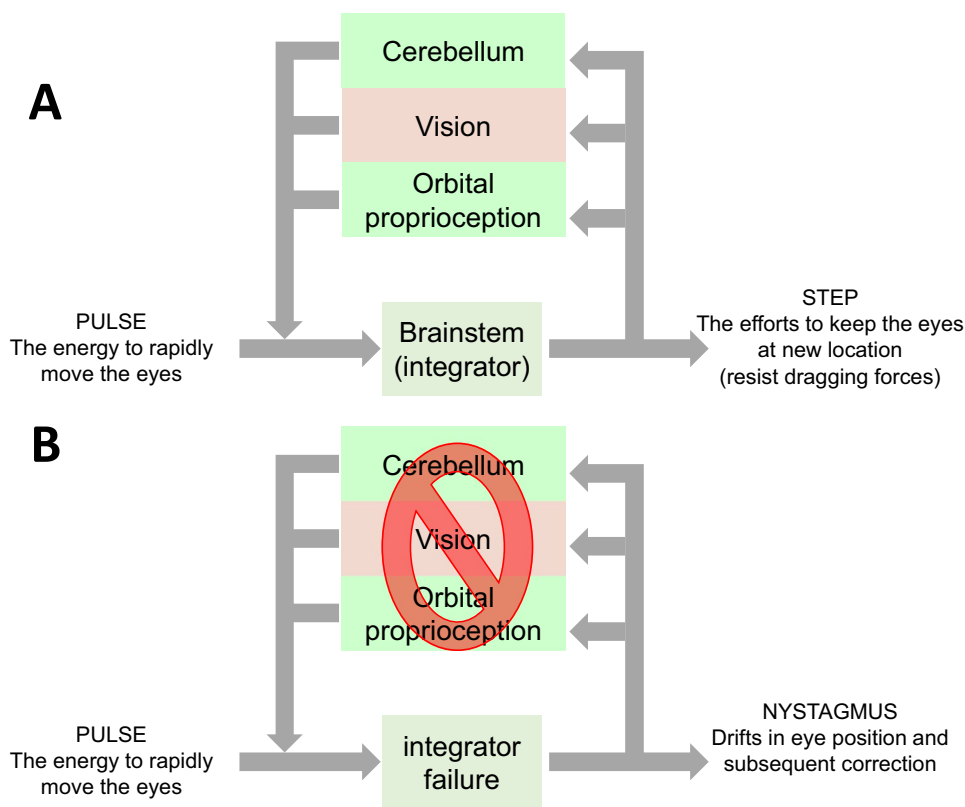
A

Cerebellum

Vision

Orbital proprioception

PULSE
The energy to rapidly move the eyes

Brainstem (integrator)

STEP
The efforts to keep the eyes at new location (resist dragging forces)

B

Cerebellum

Vision

Orbital proprioception

PULSE
The energy to rapidly move the eyes

integrator failure

NYSTAGMUS
Drifts in eye position and subsequent correction